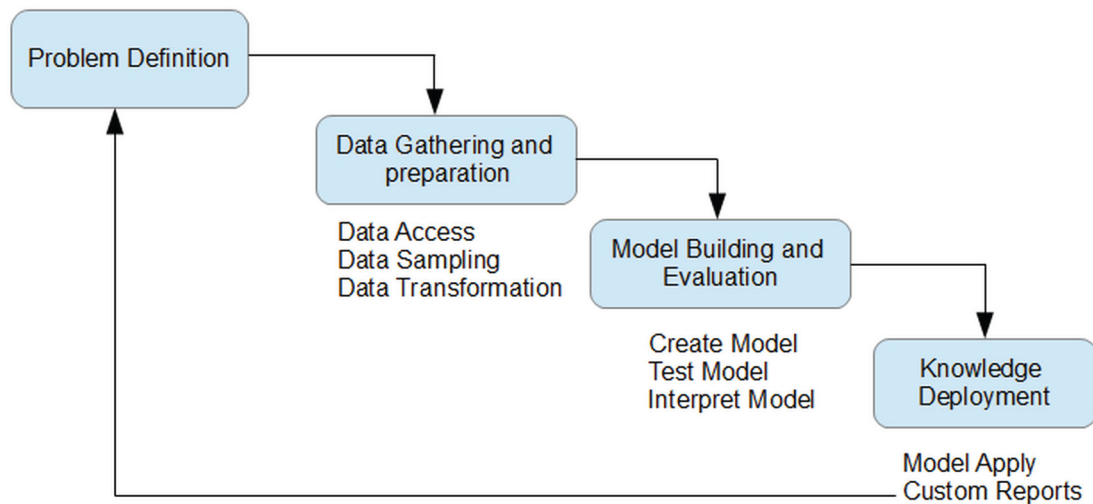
Problem Definition

Data Gathering and preparation

Data Access
Data Sampling
Data Transformation

Model Building and Evaluation

Create Model
Test Model
Interpret Model

Knowledge Deployment

Model Apply
Custom Reports